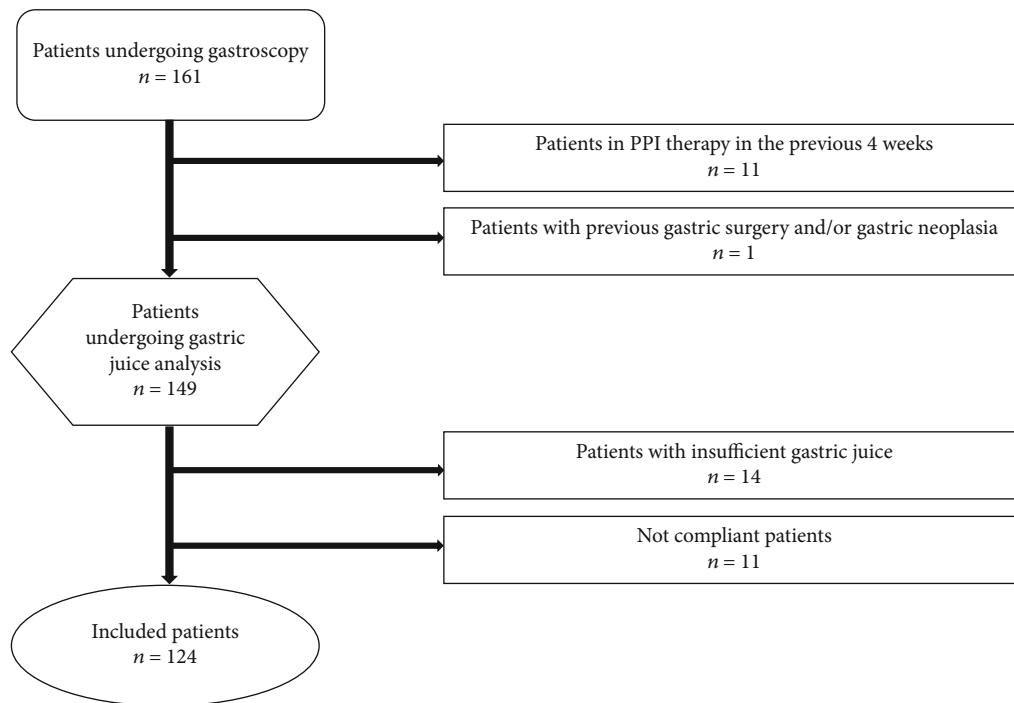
Patients undergoing gastroscopy
$n = 161$

Patients in PPI therapy in the previous 4 weeks
$n = 11$

Patients with previous gastric surgery and/or gastric neoplasia
$n = 1$

Patients undergoing gastric juice analysis
$n = 149$

Patients with insufficient gastric juice
$n = 14$

Not compliant patients
$n = 11$

Included patients
$n = 124$